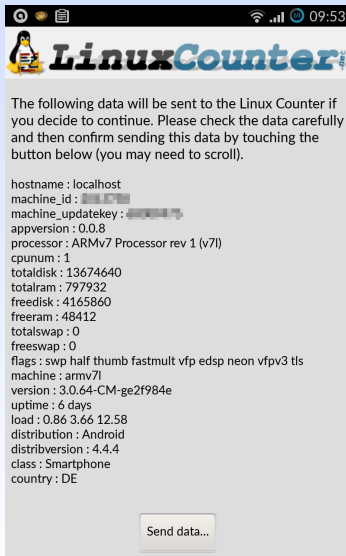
09:53

LinuxCounter

The following data will be sent to the Linux Counter if you decide to continue. Please check the data carefully and then confirm sending this data by touching the button below (you may need to scroll).

hostname : localhost
machine_id : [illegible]
machine_updatekey : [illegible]
appversion : 0.0.8
processor : ARMv7 Processor rev 1 (v7l)
cpunum : 1
totaldisk : 13674640
totalram : 797932
freedisk : 4165860
freeram : 48412
totalswap : 0
freeswap : 0
flags : swp half thumb fastmult vfp edsp neon vfpv3 tls
machine : armv7l
version : 3.0.64-CM-ge2f984e
uptime : 6 days
load : 0.86 3.66 12.58
distribution : Android
distribversion : 4.4.4
class : Smartphone
country : DE

Send data...